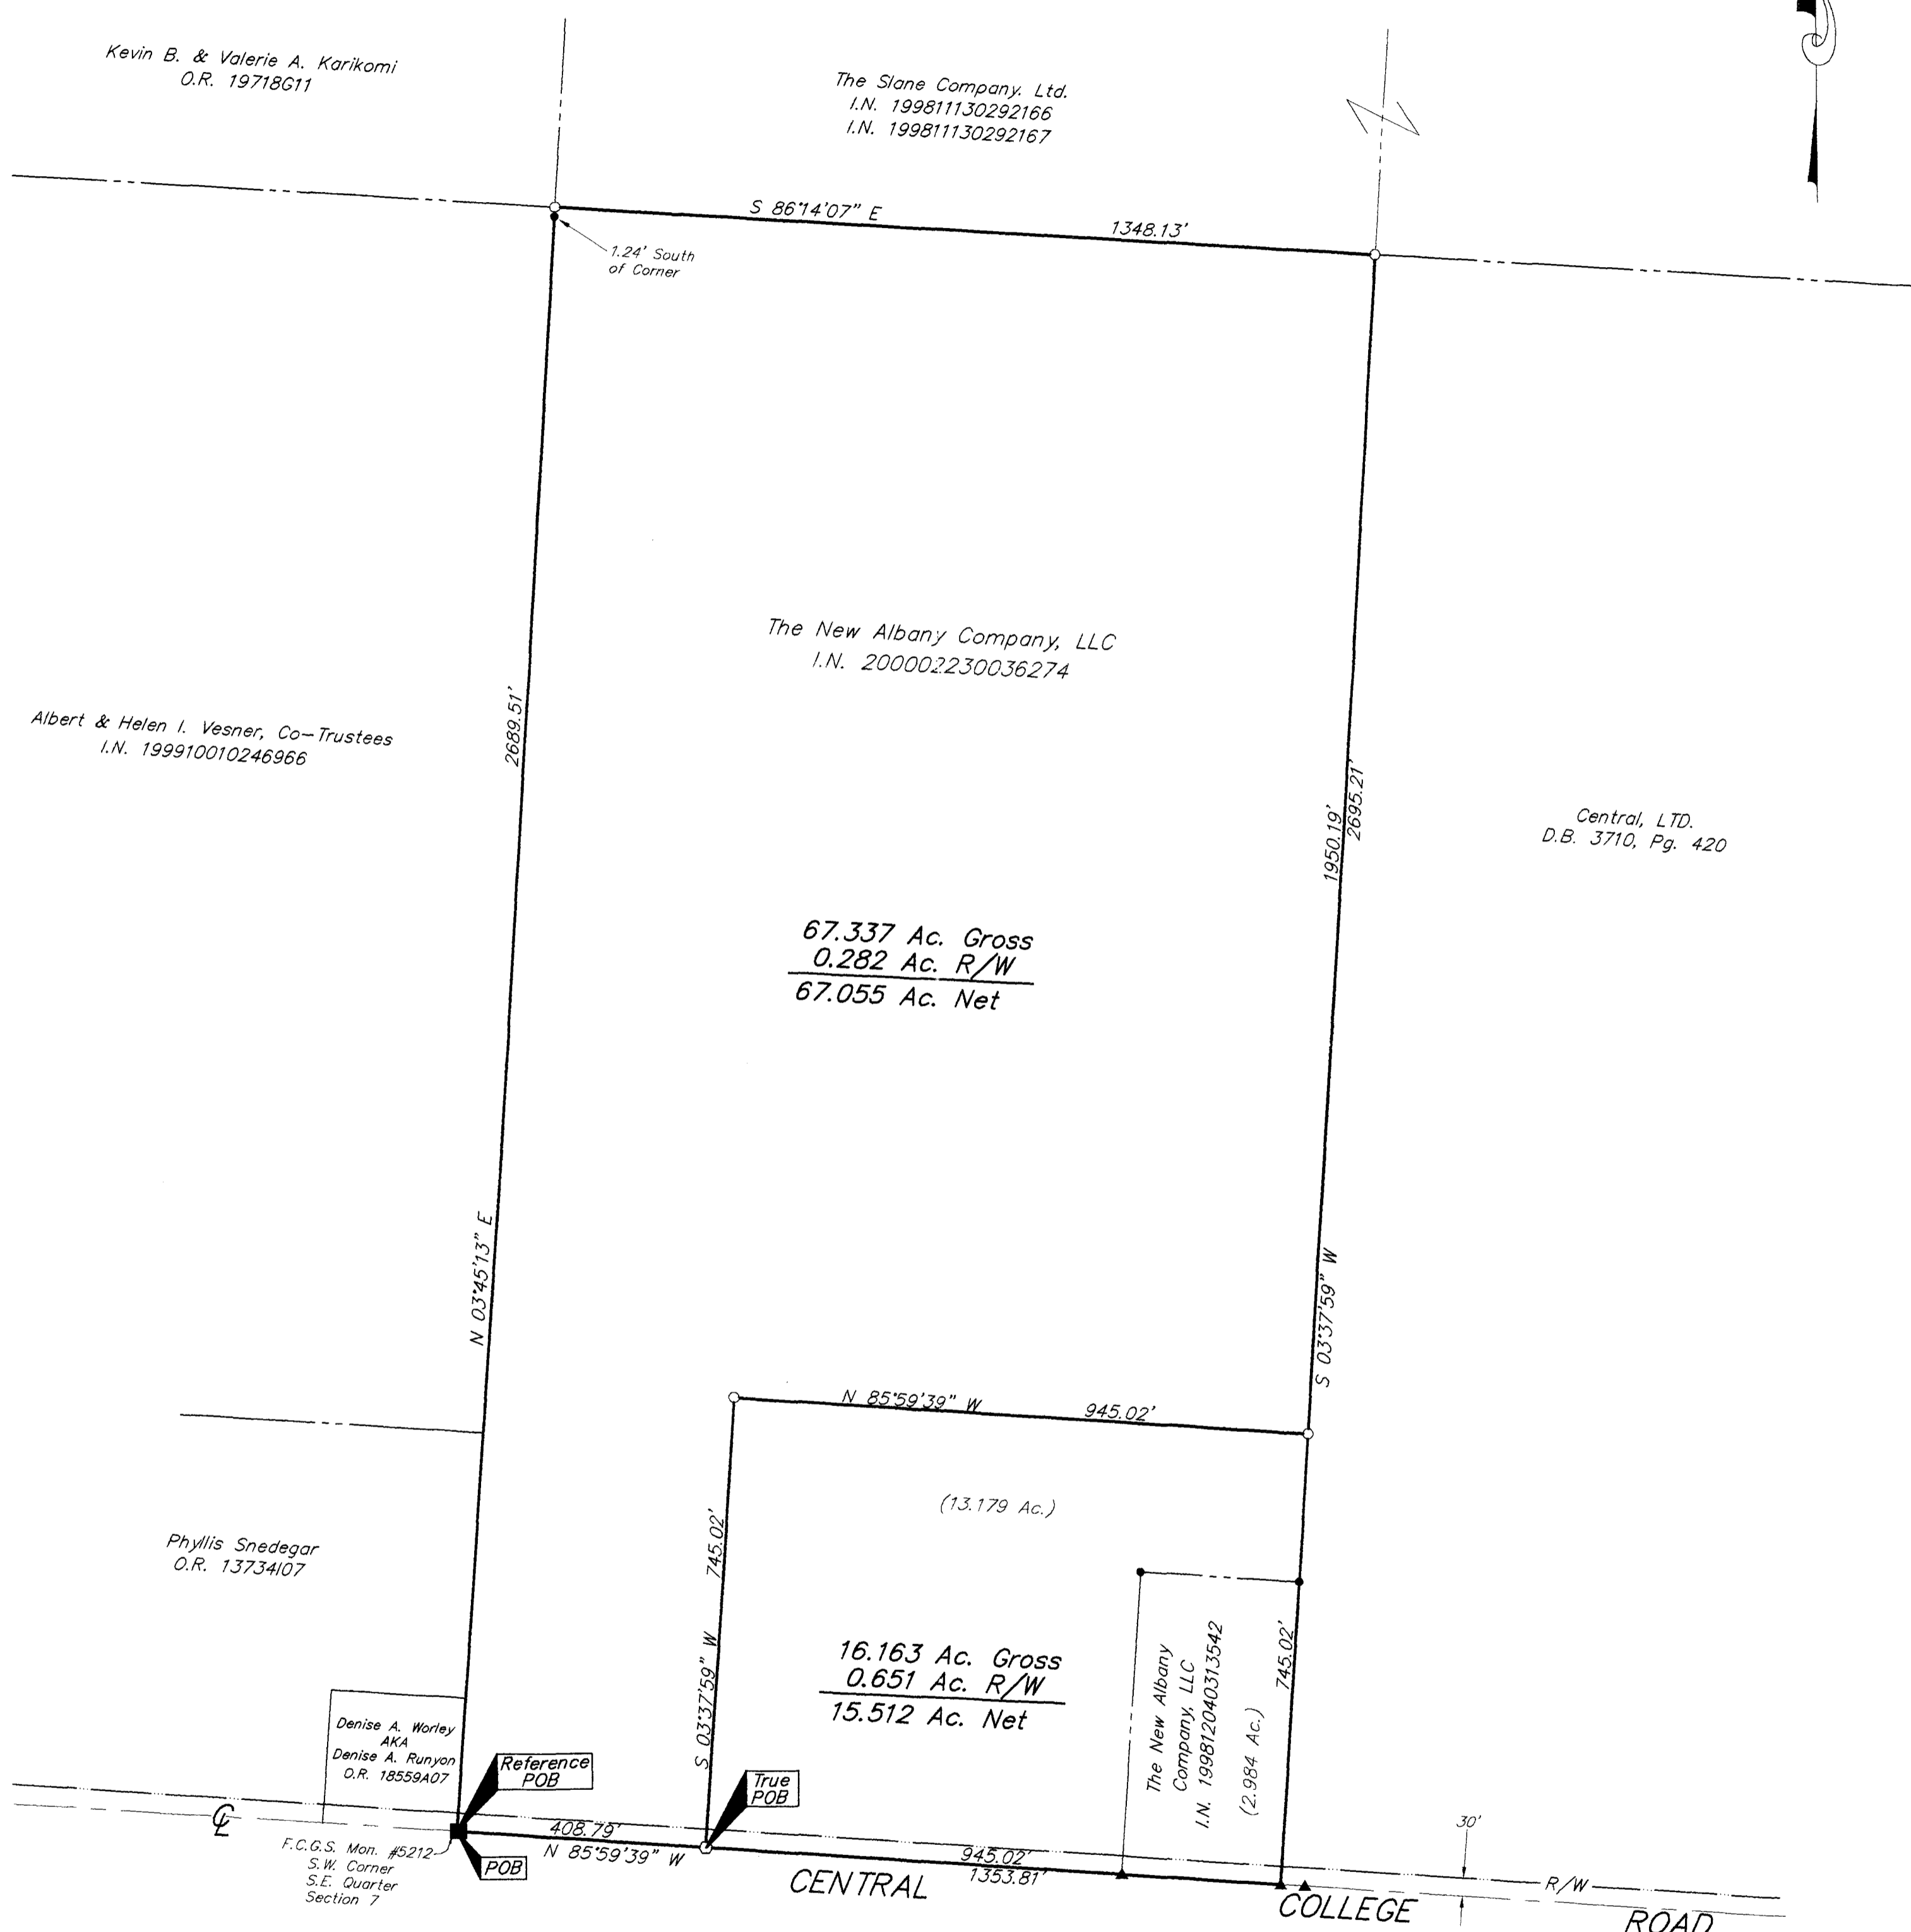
Kevin B. & Valerie A. Karikomi
O.R. 19718G11

The Slane Company. Ltd.
I.N. 199811130292166
I.N. 199811130292167

N

S 86°14'07" E
1348.13'

1.24' South of Corner

The New Albany Company, LLC
I.N. 200002230036274

Albert & Helen I. Vesner, Co-Trustees
I.N. 199910010246966

2689.51'

1950.19'
2695.21'

Central, LTD.
D.B. 3710, Pg. 420

67.337 Ac. Gross
0.282 Ac. R/W
67.055 Ac. Net

N 03°45'13" E

S 03°37'59" W

N 85°59'39" W
945.02'

(13.179 Ac.)

Phyllis Snedegar
O.R. 13734I07

745.02'

S 03°37'59" W

16.163 Ac. Gross
0.651 Ac. R/W
15.512 Ac. Net

The New Albany Company, LLC
I.N. 199812040313542
(2.984 Ac.)

745.02'

Denise A. Worley
AKA
Denise A. Runyon
O.R. 18559A07

Reference POB

True POB

CL

408.79'
N 85°59'39" W

F.C.G.S. Mon. #5212
S.W. Corner
S.E. Quarter
Section 7

POB

945.02'
1353.81'

30'

R/W

CENTRAL

COLLEGE

ROAD